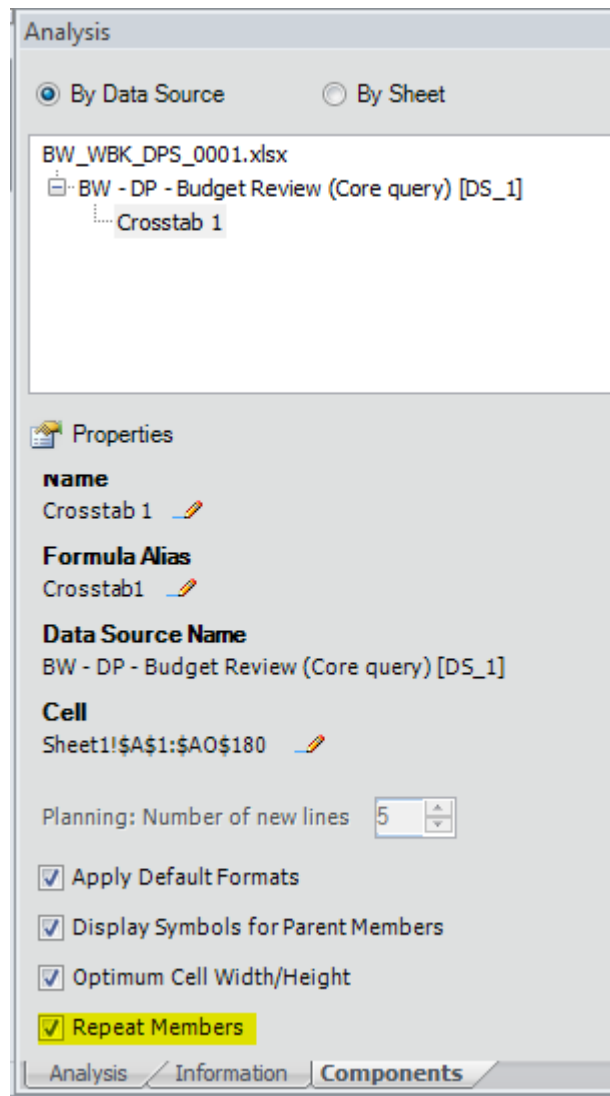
Analysis

By Data Source    By Sheet

BW_WBK_DPS_0001.xlsx
BW - DP - Budget Review (Core query) [DS_1]
Crosstab 1

Properties

Name
Crosstab 1

Formula Alias
Crosstab1

Data Source Name
BW - DP - Budget Review (Core query) [DS_1]

Cell
Sheet1!\$A\$1:\$AO\$180

Planning: Number of new lines 5

Apply Default Formats

Display Symbols for Parent Members

Optimum Cell Width/Height

Repeat Members

Analysis | Information | Components